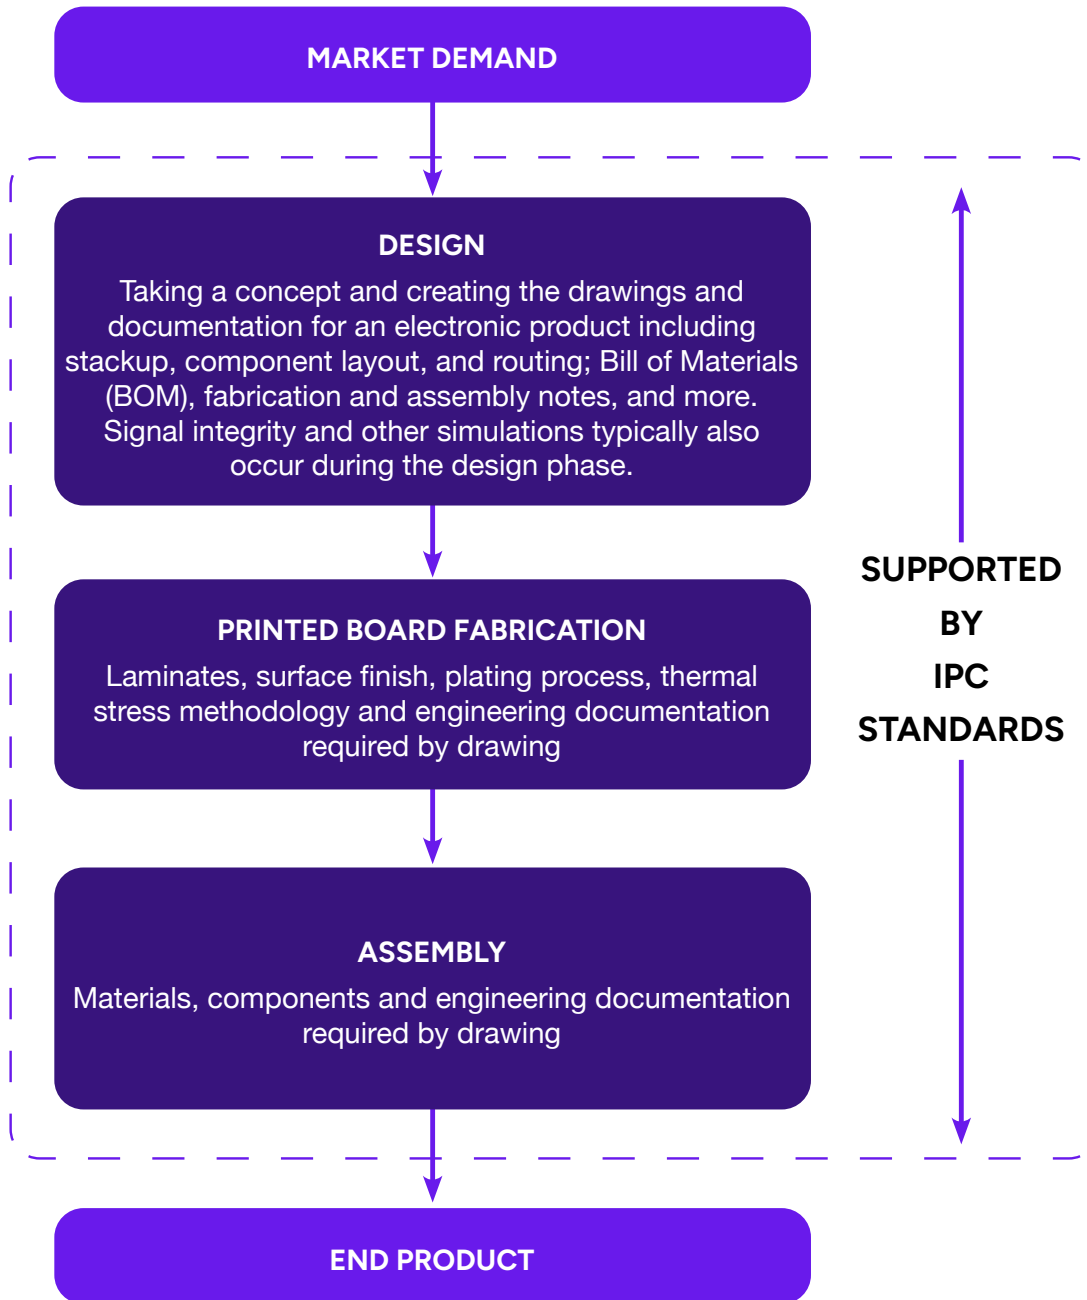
MARKET DEMAND

DESIGN

Taking a concept and creating the drawings and documentation for an electronic product including stackup, component layout, and routing; Bill of Materials (BOM), fabrication and assembly notes, and more. Signal integrity and other simulations typically also occur during the design phase.

PRINTED BOARD FABRICATION

Laminates, surface finish, plating process, thermal stress methodology and engineering documentation required by drawing

ASSEMBLY

Materials, components and engineering documentation required by drawing

SUPPORTED BY IPC STANDARDS

END PRODUCT